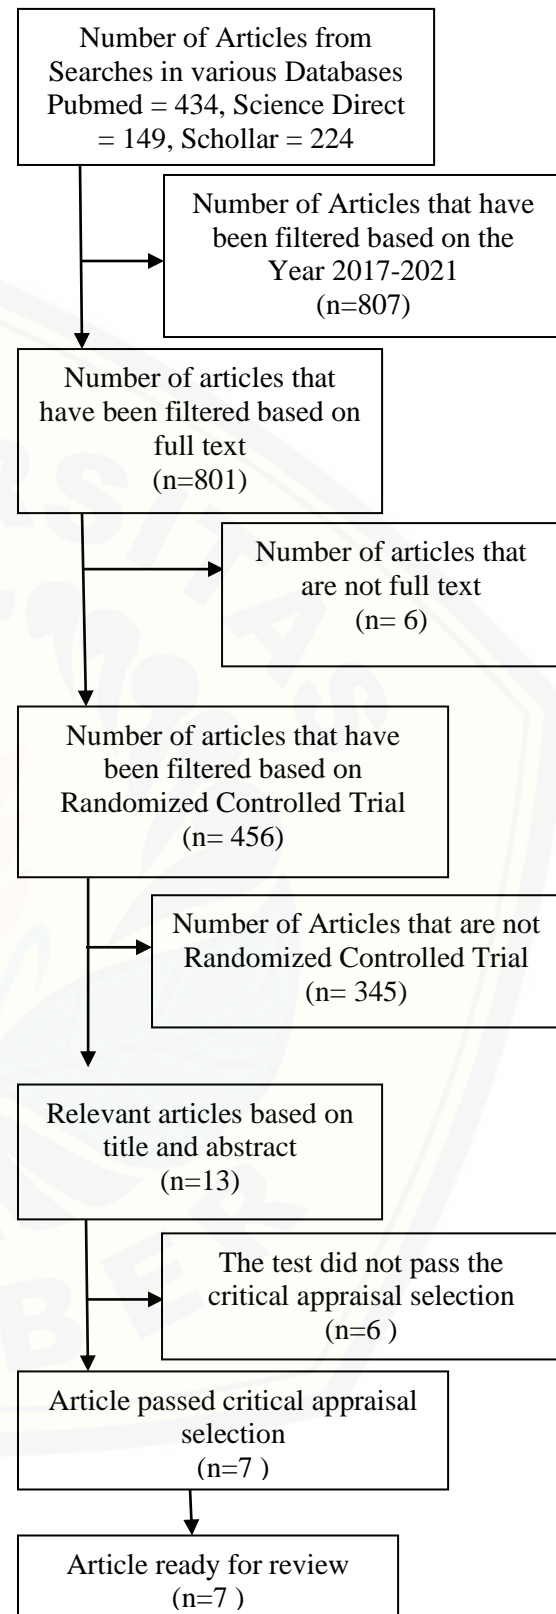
Number of Articles from Searches in various Databases Pubmed = 434, Science Direct = 149, Schollar = 224

Number of Articles that have been filtered based on the Year 2017-2021 (n=807)

Number of articles that have been filtered based on full text (n=801)

Number of articles that are not full text (n= 6)

Number of articles that have been filtered based on Randomized Controlled Trial (n= 456)

Number of Articles that are not Randomized Controlled Trial (n= 345)

Relevant articles based on title and abstract (n=13)

The test did not pass the critical appraisal selection (n=6 )

Article passed critical appraisal selection (n=7 )

Article ready for review (n=7 )